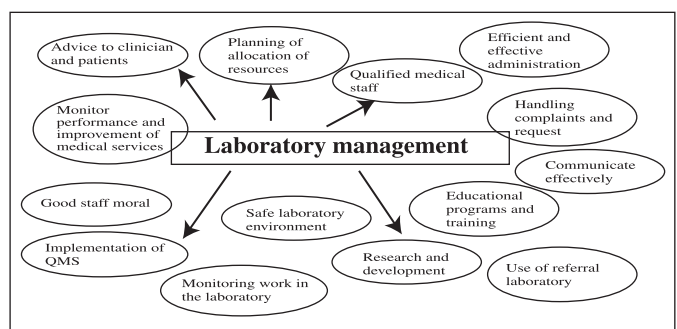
Advice to clinician and patients

Planning of allocation of resources

Efficient and effective administration

Qualified medical staff

Monitor performance and improvement of medical services

Laboratory management

Handling complaints and request

Communicate effectively

Good staff moral

Safe laboratory environment

Educational programs and training

Implementation of QMS

Research and development

Use of referral laboratory

Monitoring work in the laboratory